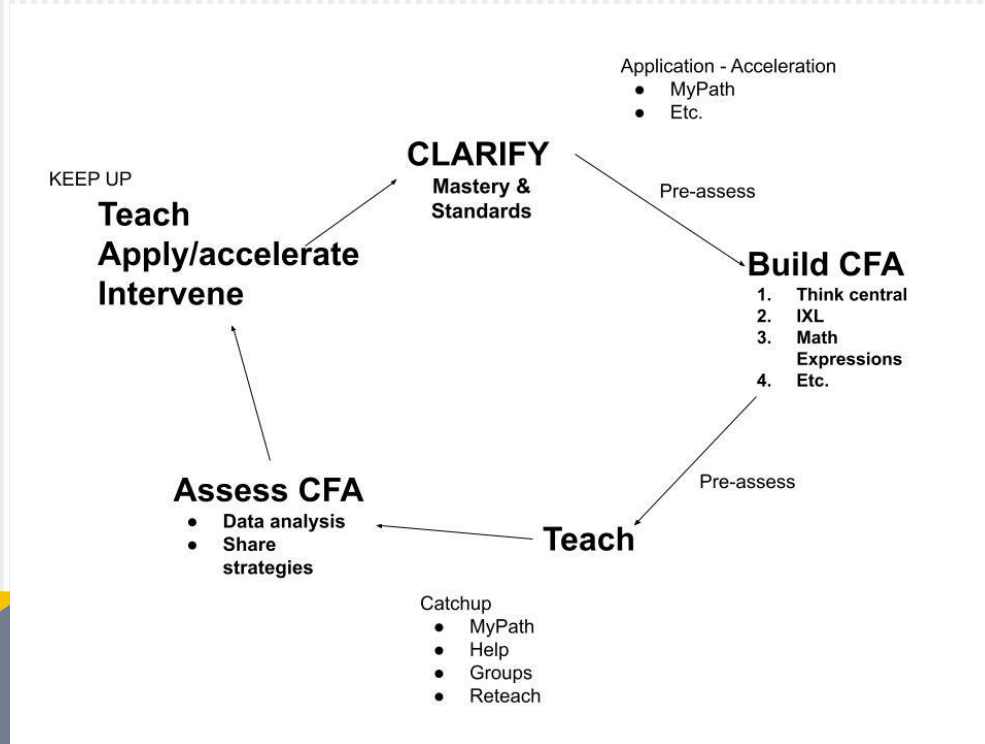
Application - Acceleration
- MyPath
- Etc.

CLARIFY
Mastery & Standards

KEEP UP
Teach
Apply/accelerate
Intervene

Pre-assess

Build CFA
1. Think central
2. IXL
3. Math Expressions
4. Etc.

Pre-assess

Assess CFA
- Data analysis
- Share strategies

Teach

Catchup
- MyPath
- Help
- Groups
- Reteach